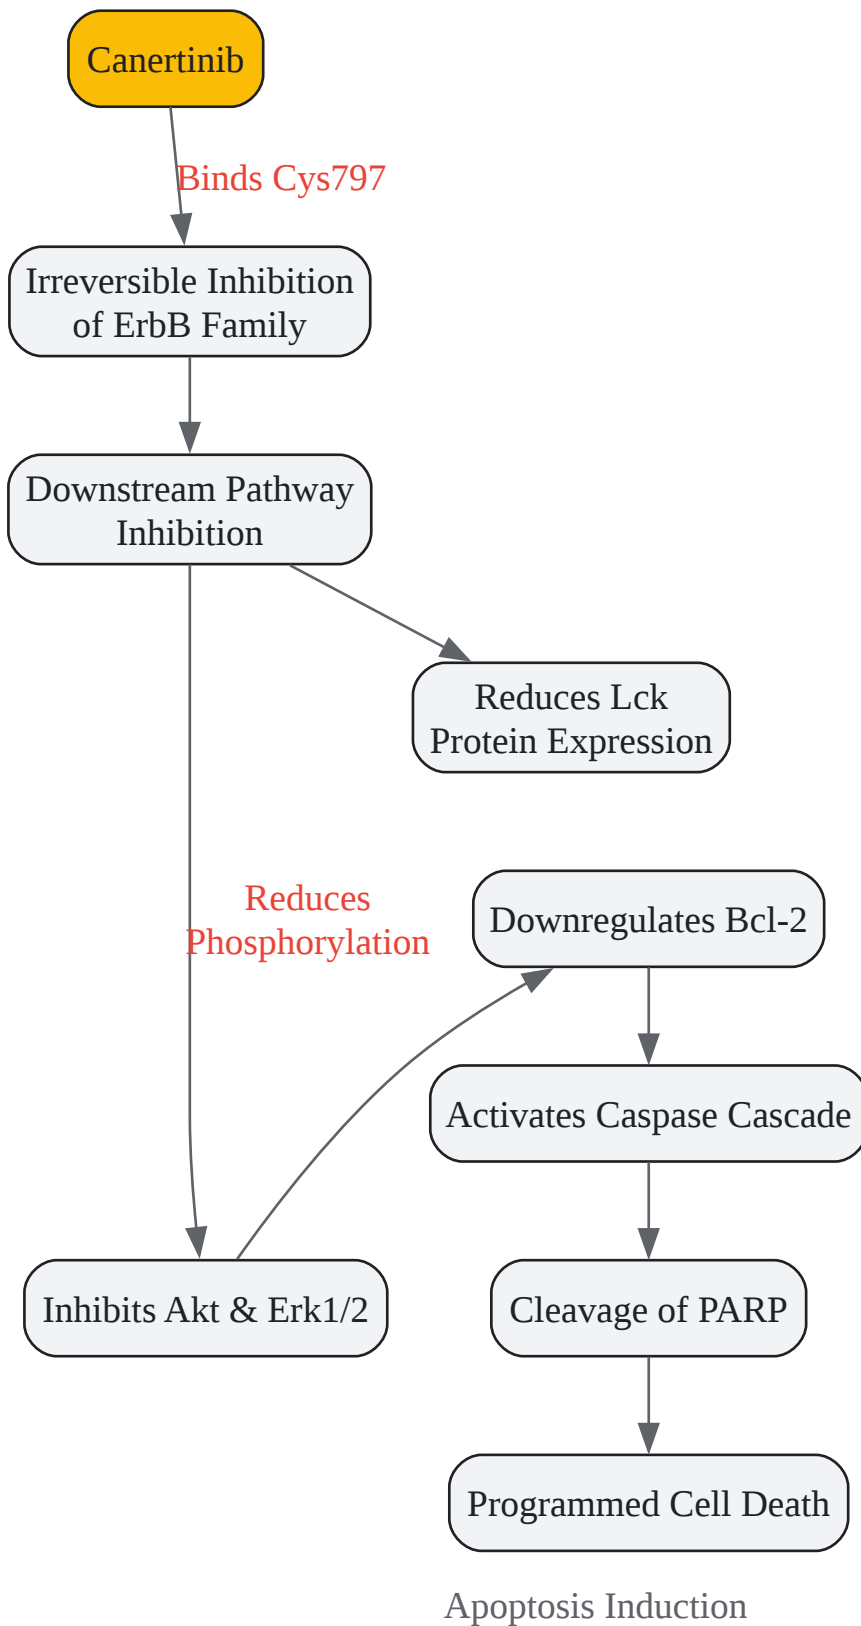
Canertinib

Binds Cys797

Irreversible Inhibition of ErbB Family

Downstream Pathway Inhibition

Reduces Lck Protein Expression

Reduces Phosphorylation

Downregulates Bcl-2

Activates Caspase Cascade

Inhibits Akt & Erk1/2

Cleavage of PARP

Programmed Cell Death

Apoptosis Induction